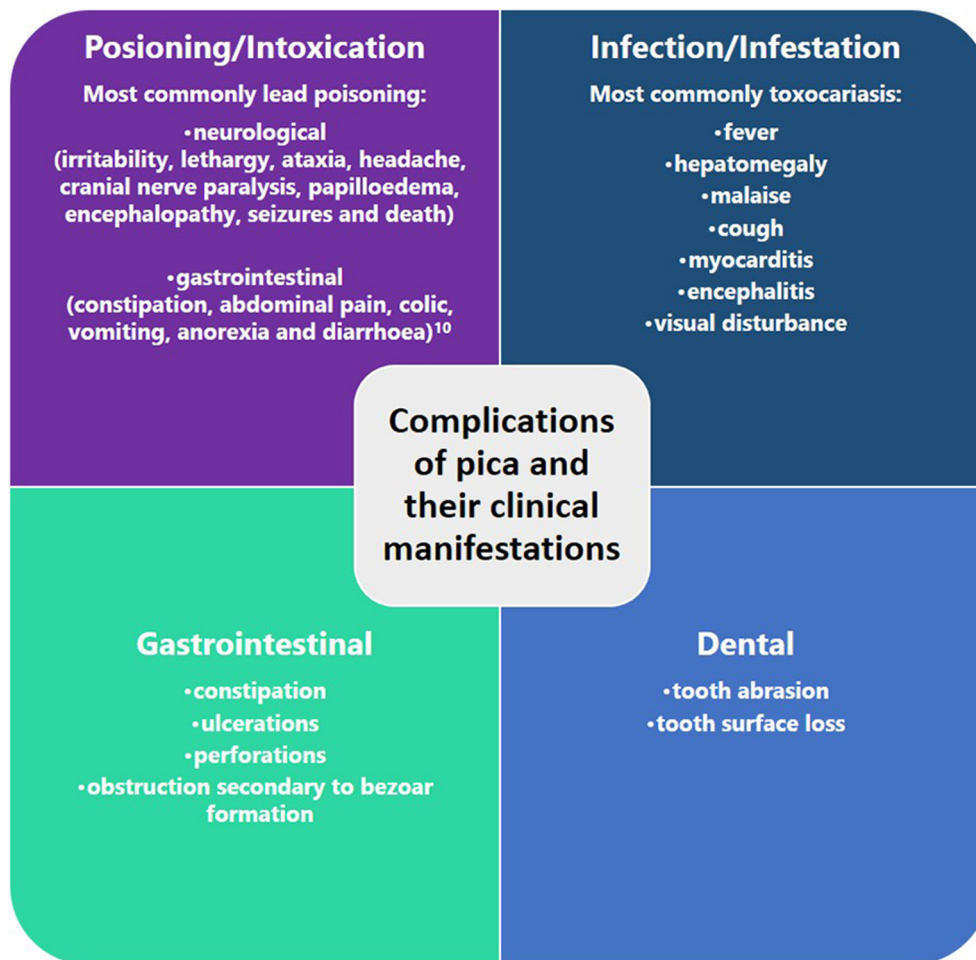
Posioning/Intoxication

Most commonly lead poisoning:

•neurological (irritability, lethargy, ataxia, headache, cranial nerve paralysis, papilloedema, encephalopathy, seizures and death)

•gastrointestinal (constipation, abdominal pain, colic, vomiting, anorexia and diarrhoea)$^{10}$

Infection/Infestation

Most commonly toxocariasis:

•fever
•hepatomegaly
•malaise
•cough
•myocarditis
•encephalitis
•visual disturbance

Complications of pica and their clinical manifestations

Gastrointestinal

•constipation
•ulcerations
•perforations
•obstruction secondary to bezoar formation

Dental

•tooth abrasion
•tooth surface loss